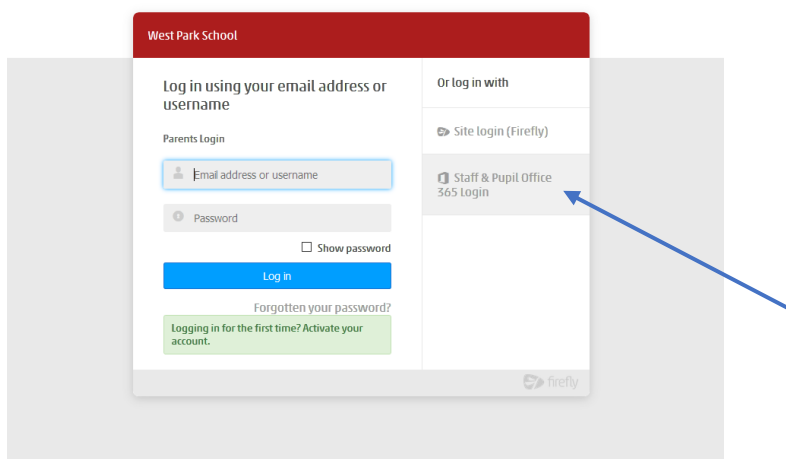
West Park School

Log in using your email address or username

Parents Login

Email address or username

Password

Show password

Log in

Forgotten your password?

Logging in for the first time? Activate your account.

Or log in with

Site login (Firefly)

Staff & Pupil Office 365 Login

firefly